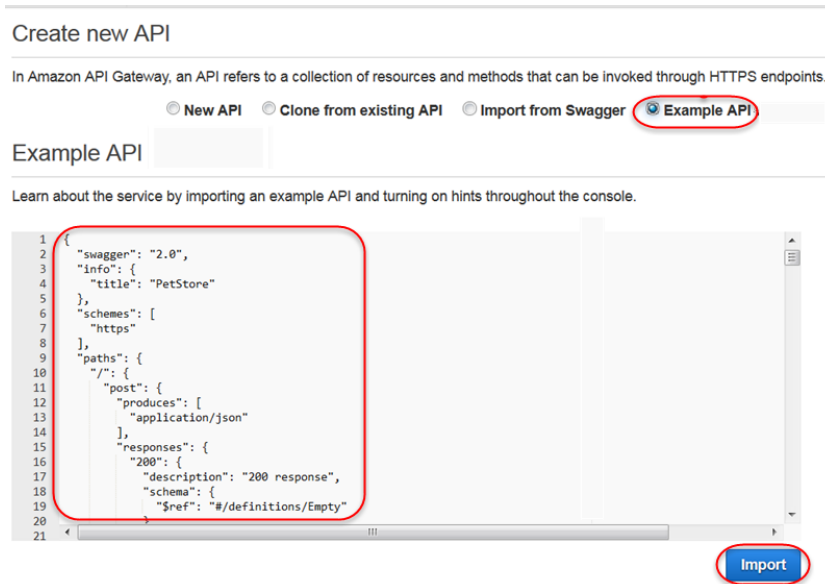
Create new API

In Amazon API Gateway, an API refers to a collection of resources and methods that can be invoked through HTTPS endpoints.

New API Clone from existing API Import from Swagger Example API

Example API

Learn about the service by importing an example API and turning on hints throughout the console.

```
1 {
2   "swagger": "2.0",
3   "info": {
4     "title": "PetStore"
5   },
6   "schemes": [
7     "https"
8   ],
9   "paths": {
10    "/": {
11      "post": {
12        "produces": [
13          "application/json"
14        ],
15        "responses": {
16          "200": {
17            "description": "200 response",
18            "schema": {
19              "$ref": "#/definitions/Empty"
20            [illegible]
21
```

Import